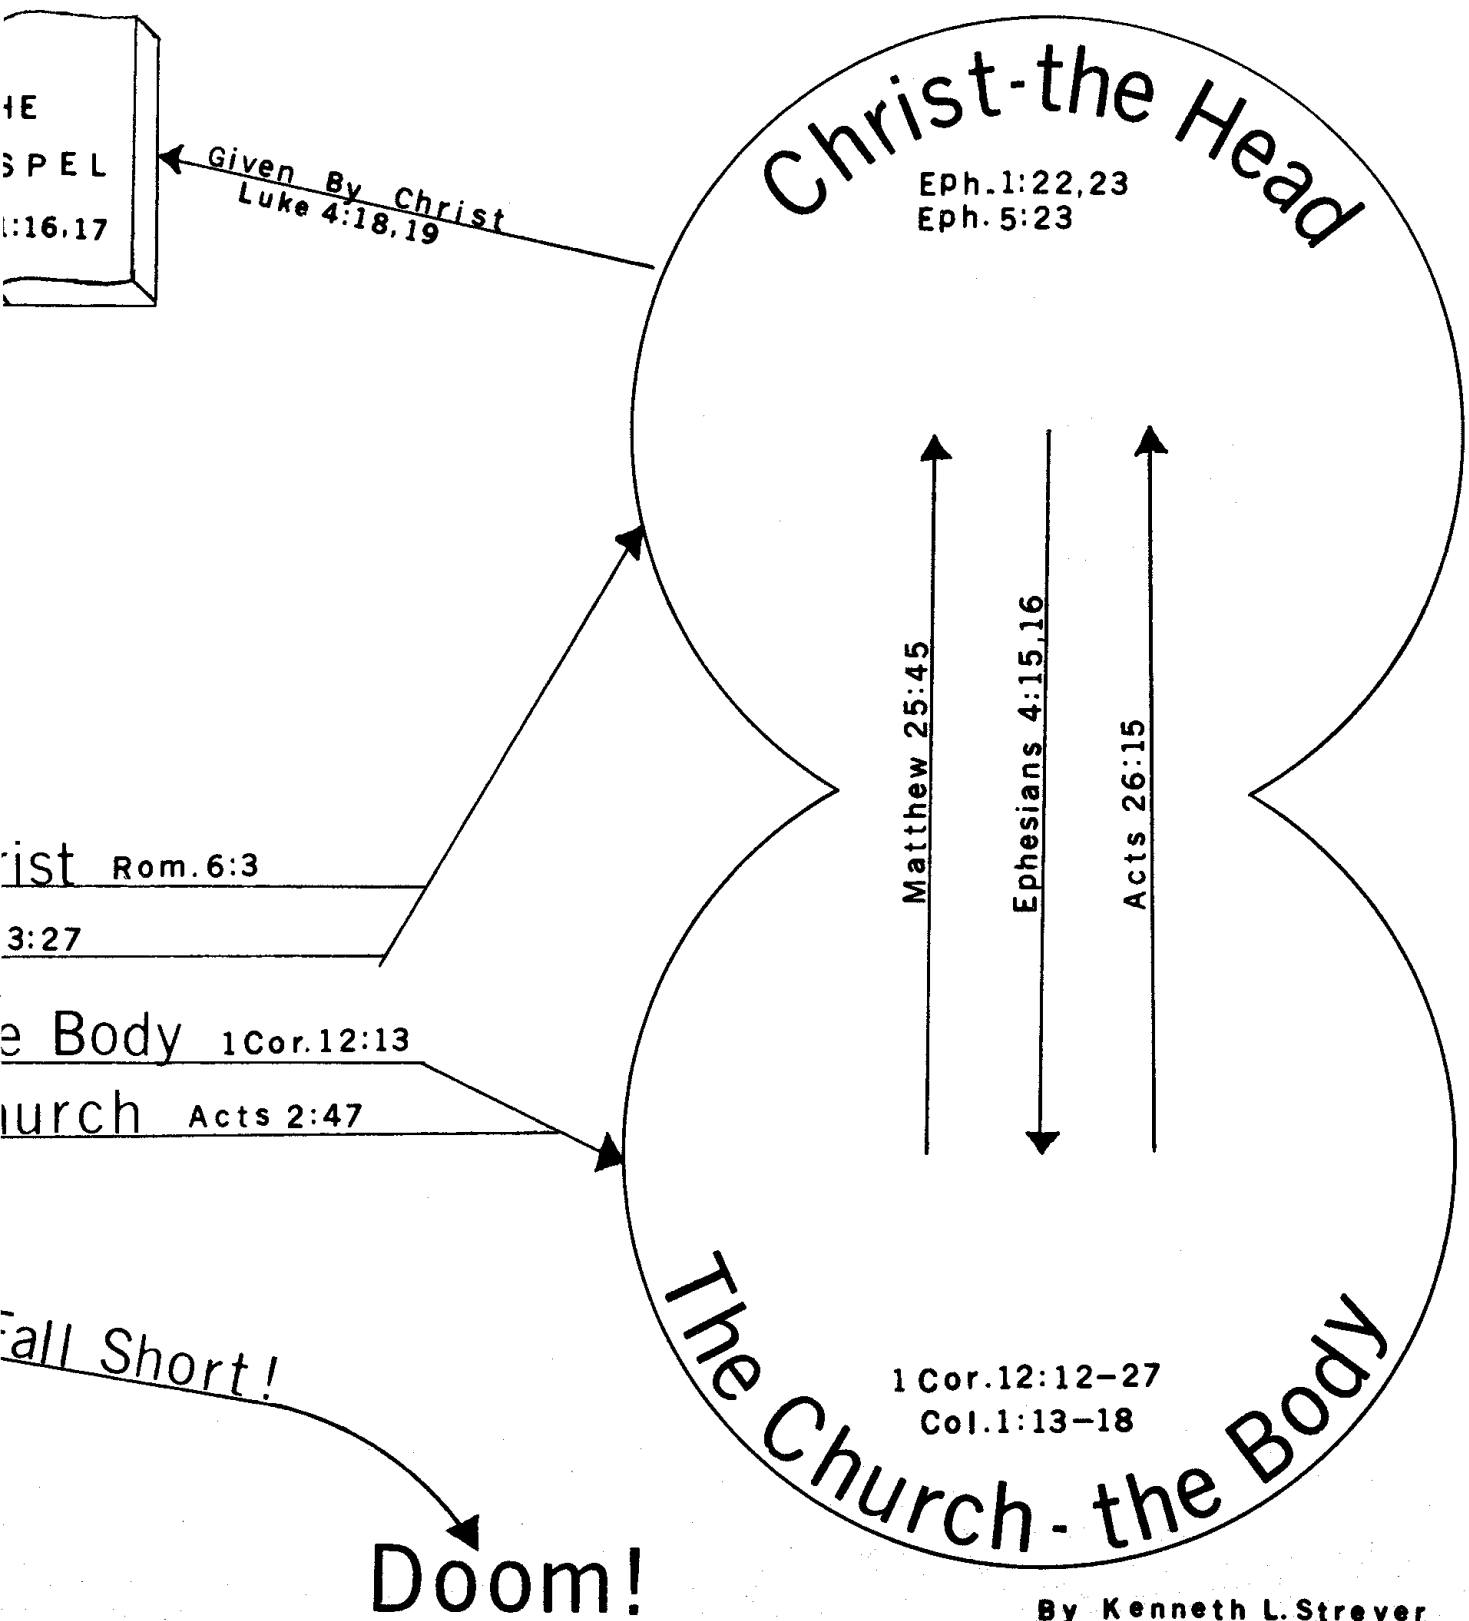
HE
SPEL
:16,17

Given By Christ
Luke 4:18,19

Christ-the Head
Eph.1:22,23
Eph.5:23

Matthew 25:45
Ephesians 4:15,16
Acts 26:15

rist Rom.6:3
3:27
e Body 1Cor.12:13
urch Acts 2:47

Fall Short!

Doom!

The Church-the Body
1 Cor.12:12–27
Col.1:13–18

By Kenneth L.Strever